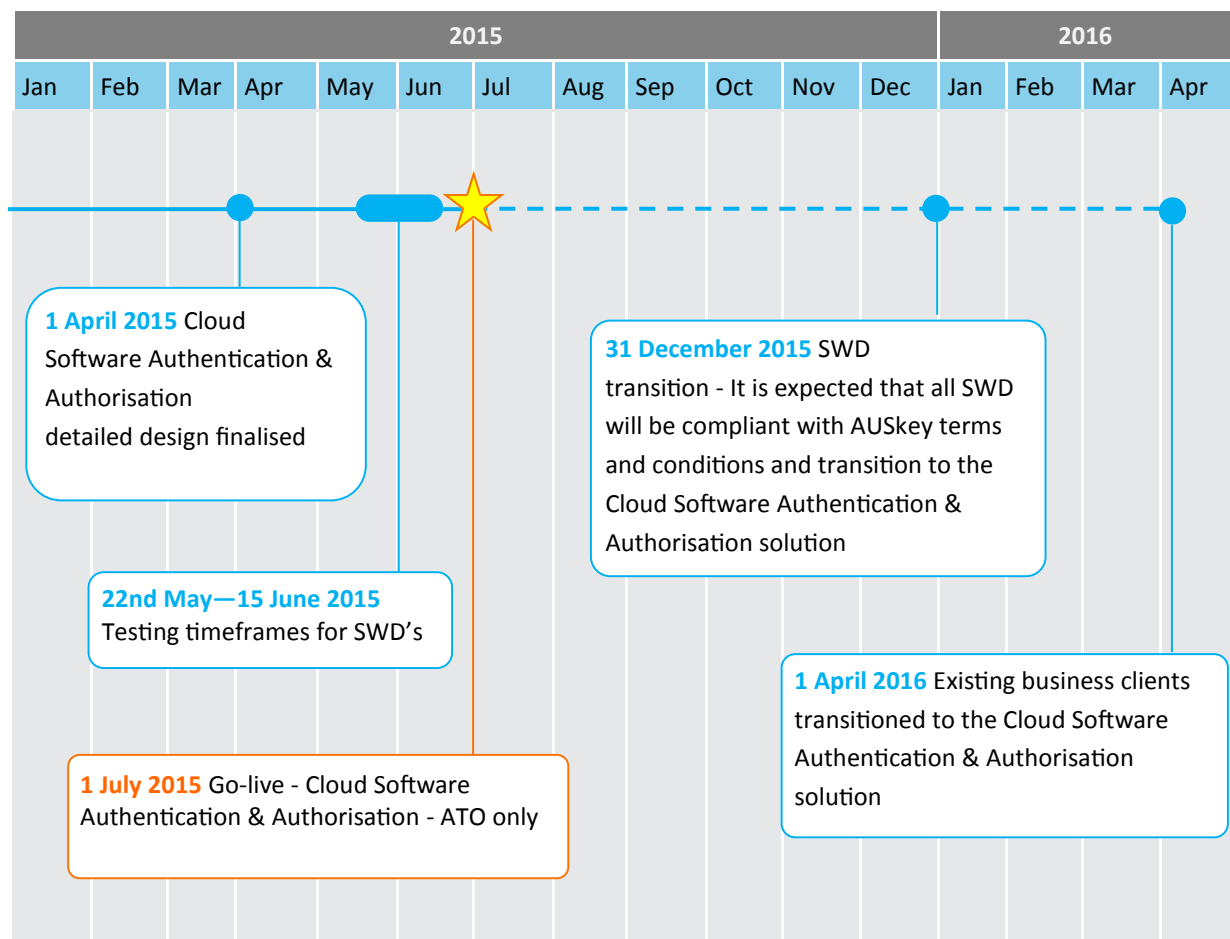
2015

2016

| Jan | Feb | Mar | Apr | May | Jun | Jul | Aug | Sep | Oct | Nov | Dec | Jan | Feb | Mar | Apr |
|---|---|---|---|---|---|---|---|---|---|---|---|---|---|---|---|

1 April 2015 Cloud Software Authentication & Authorisation detailed design finalised

31 December 2015 SWD transition - It is expected that all SWD will be compliant with AUSkey terms and conditions and transition to the Cloud Software Authentication & Authorisation solution

22nd May—15 June 2015 Testing timeframes for SWD's

1 April 2016 Existing business clients transitioned to the Cloud Software Authentication & Authorisation solution

1 July 2015 Go-live - Cloud Software Authentication & Authorisation - ATO only